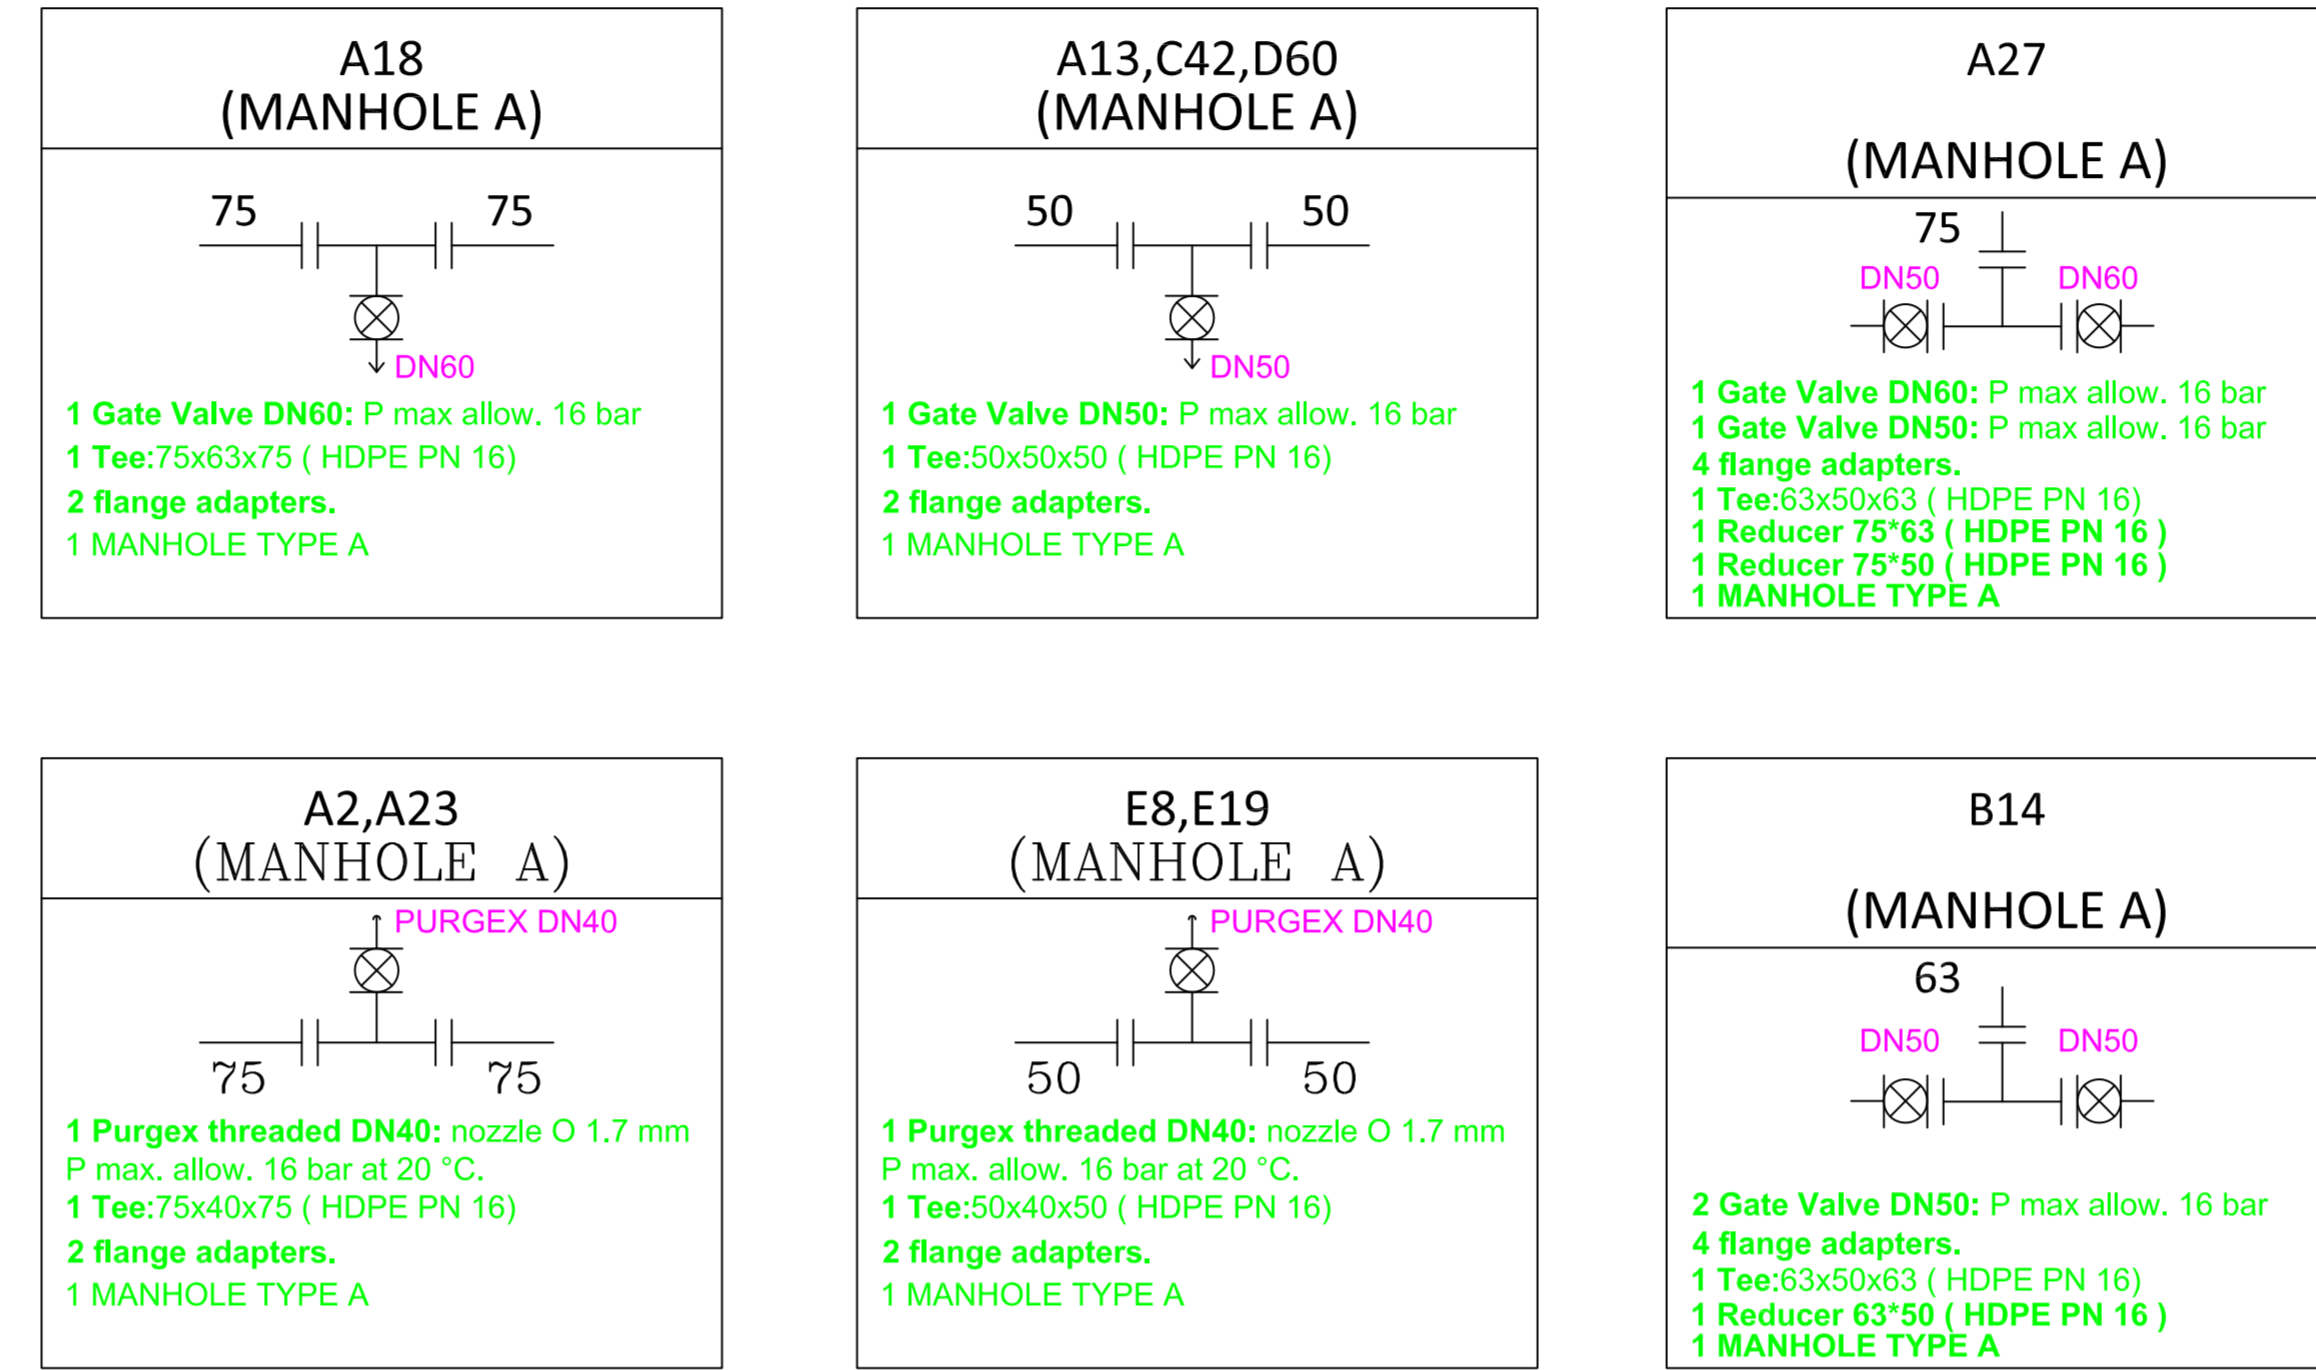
A18
(MANHOLE A)

75 75

DN60

1 Gate Valve DN60: P max allow. 16 bar
1 Tee:75x63x75 ( HDPE PN 16)
2 flange adapters.
1 MANHOLE TYPE A

A13,C42,D60
(MANHOLE A)

50 50

DN50

1 Gate Valve DN50: P max allow. 16 bar
1 Tee:50x50x50 ( HDPE PN 16)
2 flange adapters.
1 MANHOLE TYPE A

A27

(MANHOLE A)

75

DN50 DN60

1 Gate Valve DN60: P max allow. 16 bar
1 Gate Valve DN50: P max allow. 16 bar
4 flange adapters.
1 Tee:63x50x63 ( HDPE PN 16)
1 Reducer 75*63 ( HDPE PN 16 )
1 Reducer 75*50 ( HDPE PN 16 )
1 MANHOLE TYPE A

A2,A23
(MANHOLE A)

PURGEX DN40

75 75

1 Purgex threaded DN40: nozzle O 1.7 mm
P max. allow. 16 bar at 20 °C.
1 Tee:75x40x75 ( HDPE PN 16)
2 flange adapters.
1 MANHOLE TYPE A

E8,E19
(MANHOLE A)

PURGEX DN40

50 50

1 Purgex threaded DN40: nozzle O 1.7 mm
P max. allow. 16 bar at 20 °C.
1 Tee:50x40x50 ( HDPE PN 16)
2 flange adapters.
1 MANHOLE TYPE A

B14

(MANHOLE A)

63

DN50 DN50

2 Gate Valve DN50: P max allow. 16 bar
4 flange adapters.
1 Tee:63x50x63 ( HDPE PN 16)
1 Reducer 63*50 ( HDPE PN 16 )
1 MANHOLE TYPE A